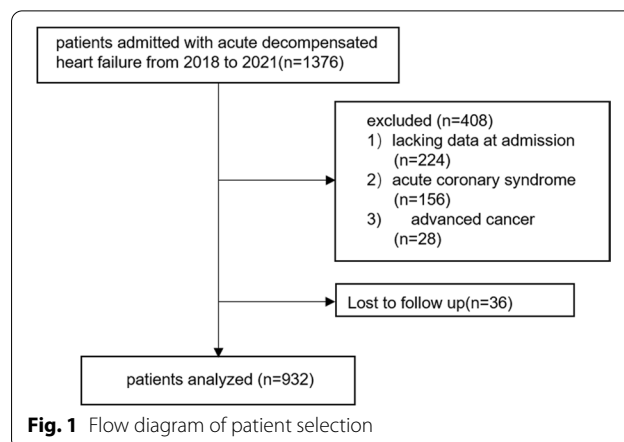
patients admitted with acute decompensated heart failure from 2018 to 2021(n=1376)

excluded (n=408)
1) lacking data at admission (n=224)
2) acute coronary syndrome (n=156)
3) advanced cancer (n=28)

Lost to follow up(n=36)

patients analyzed (n=932)

**Fig. 1** Flow diagram of patient selection